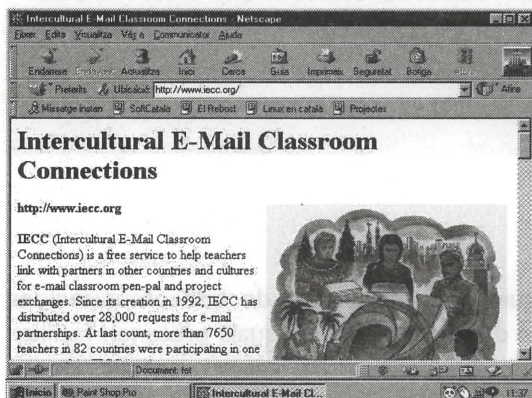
Intercultural E-Mail Classroom Connections - Netscape

Fitxer Edita Visualitza Vés a Comunicador Ajuda

Endarrere Endavant Actualitza Inici Cerca Guia Imprimeix Seguretat Botiga Atura

Preferits Ubicació: http://www.iecc.org/

Missatge instan SoftCatalà El Rebost Linux en català Projectes

Intercultural E-Mail Classroom Connections

http://www.iecc.org

IECC (Intercultural E-Mail Classroom Connections) is a free service to help teachers link with partners in other countries and cultures for e-mail classroom pen-pal and project exchanges. Since its creation in 1992, IECC has distributed over 28,000 requests for e-mail partnerships. At last count, more than 7650 teachers in 82 countries were participating in one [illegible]

Document: fet

Inicio Paint Shop Pro Intercultural E-Mail Cl... 11:37